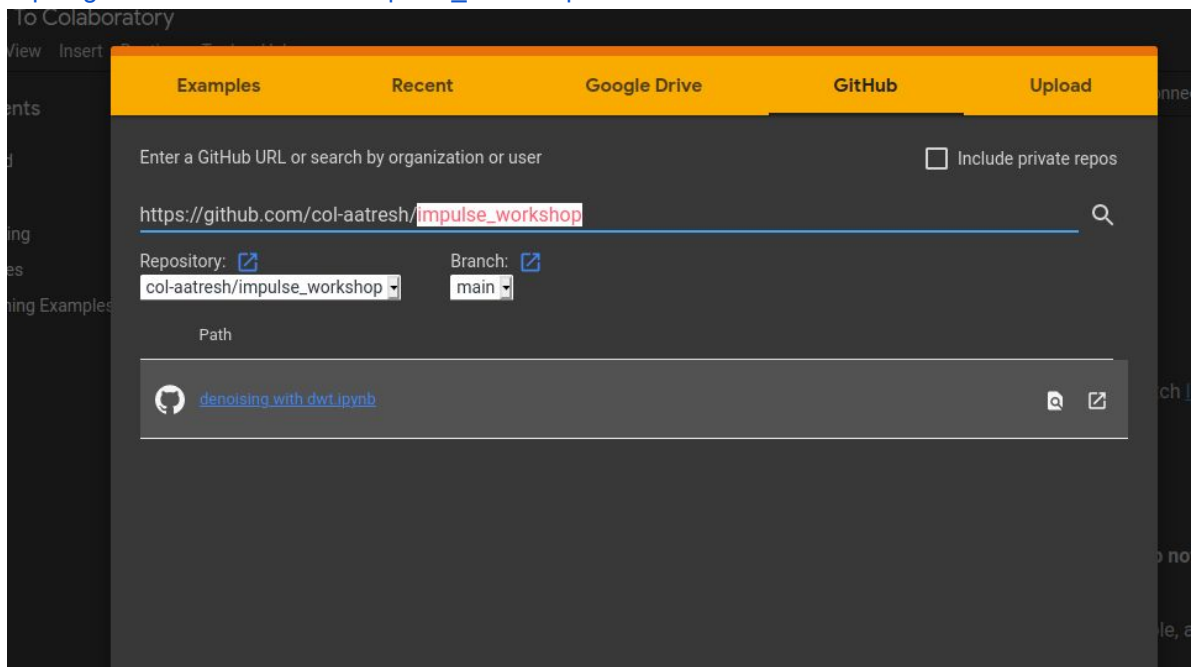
To Colaboratory
View Insert
ents
d
ing
es
ning Examples

Examples | Recent | Google Drive | GitHub | Upload

Enter a GitHub URL or search by organization or user
Include private repos

https://github.com/col-aatresh/impulse_workshop

Repository:
col-aatresh/impulse_workshop
Branch:
main

Path

denoising with dwt.ipynb

nne
ch
o no
le, a